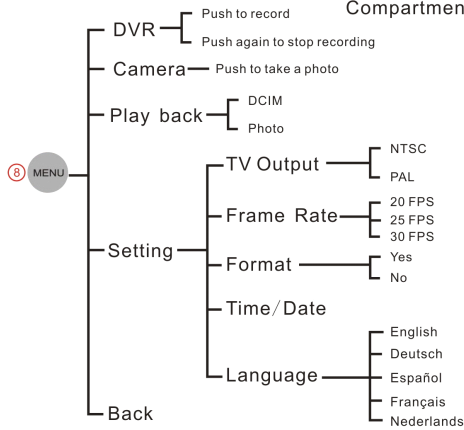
Compartmen

8 MENU

DVR
Push to record
Push again to stop recording

Camera
Push to take a photo

Play back
DCIM
Photo

Setting
TV Output
NTSC
PAL
Frame Rate
20 FPS
25 FPS
30 FPS
Format
Yes
No
Time/Date
Language
English
Deutsch
Español
Français
Nederlands

Back